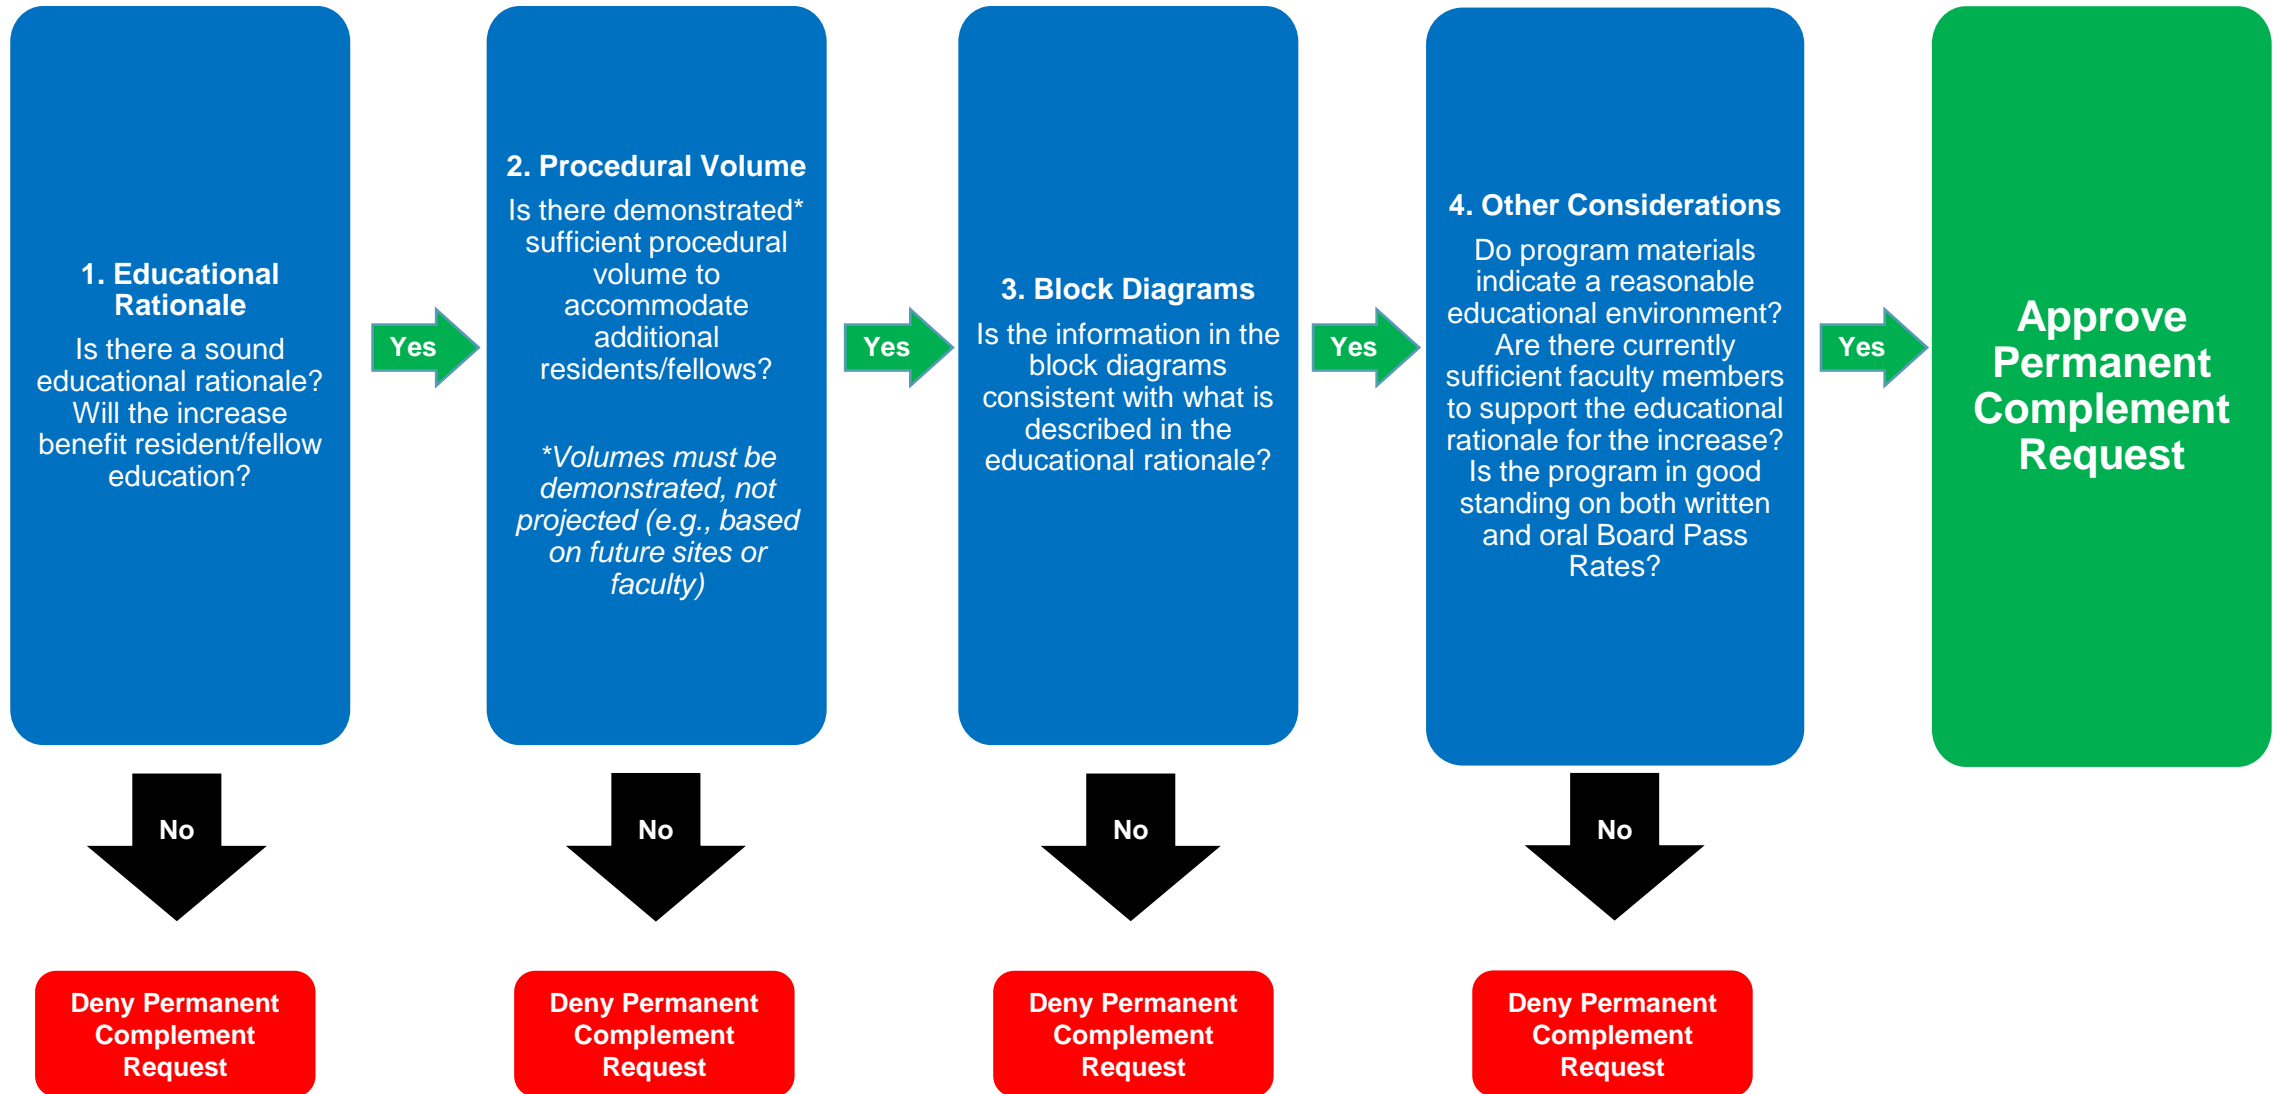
1. Educational Rationale

Is there a sound educational rationale? Will the increase benefit resident/fellow education?

Yes

No

Deny Permanent Complement Request

2. Procedural Volume

Is there demonstrated* sufficient procedural volume to accommodate additional residents/fellows?

*Volumes must be demonstrated, not projected (e.g., based on future sites or faculty)

Yes

No

Deny Permanent Complement Request

3. Block Diagrams

Is the information in the block diagrams consistent with what is described in the educational rationale?

Yes

No

Deny Permanent Complement Request

4. Other Considerations

Do program materials indicate a reasonable educational environment? Are there currently sufficient faculty members to support the educational rationale for the increase? Is the program in good standing on both written and oral Board Pass Rates?

Yes

No

Deny Permanent Complement Request

Approve Permanent Complement Request